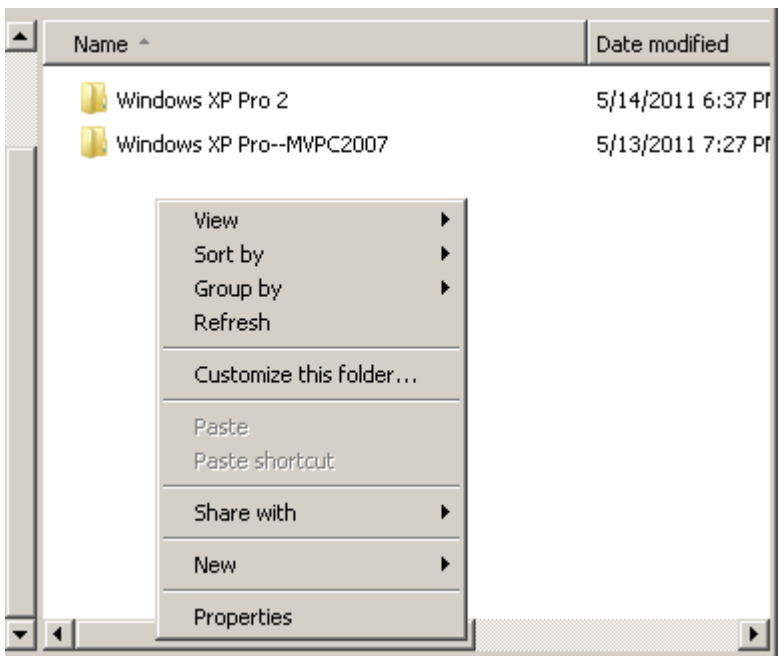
Name

Date modified

Windows XP Pro 2

5/14/2011 6:37 PI

Windows XP Pro--MVPC2007

5/13/2011 7:27 PI

View

Sort by

Group by

Refresh

Customize this folder...

Paste

Paste shortcut

Share with

New

Properties